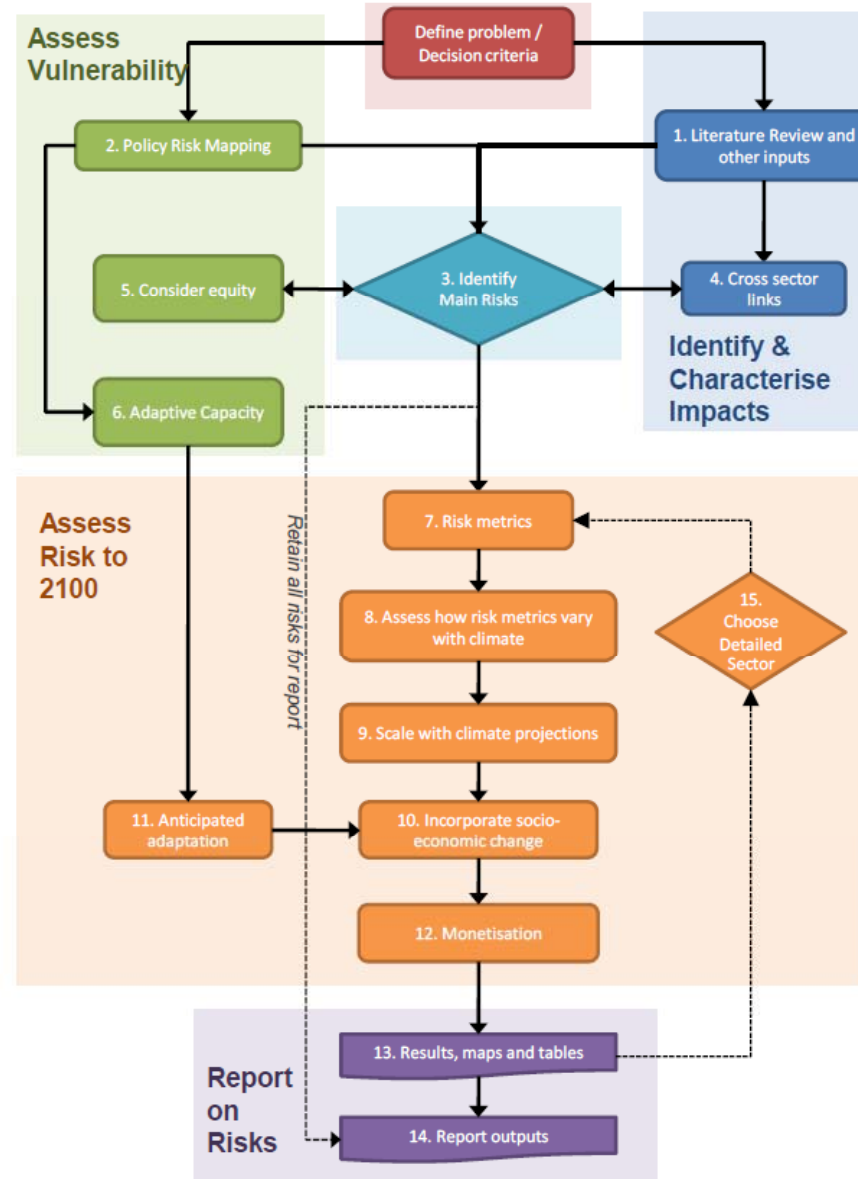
Assess Vulnerability

Define problem / Decision criteria

2. Policy Risk Mapping

1. Literature Review and other inputs

5. Consider equity

3. Identify Main Risks

4. Cross sector links

Identify & Characterise Impacts

6. Adaptive Capacity

Assess Risk to 2100

Retain all risks for report

7. Risk metrics

8. Assess how risk metrics vary with climate

15. Choose Detailed Sector

9. Scale with climate projections

11. Anticipated adaptation

10. Incorporate socio-economic change

12. Monetisation

Report on Risks

13. Results, maps and tables

14. Report outputs